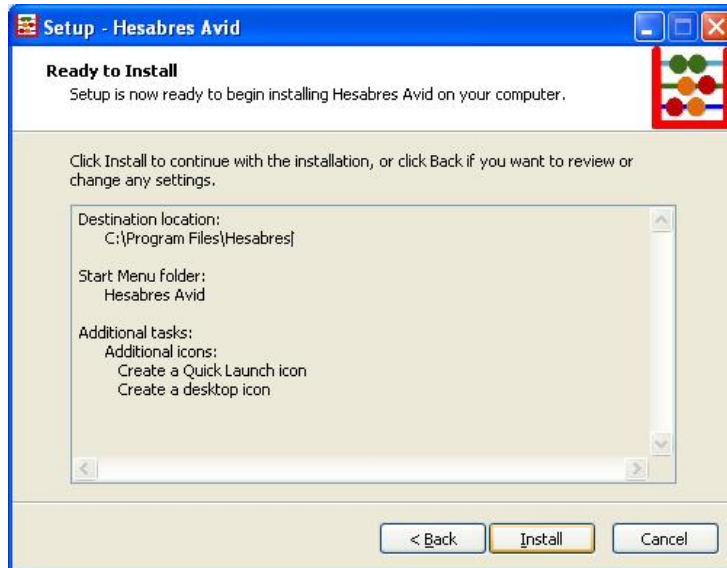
Setup - Hesabres Avid

Ready to Install
Setup is now ready to begin installing Hesabres Avid on your computer.

Click Install to continue with the installation, or click Back if you want to review or change any settings.

Destination location:
C:\Program Files\Hesabres

Start Menu folder:
Hesabres Avid

Additional tasks:
Additional icons:
Create a Quick Launch icon
Create a desktop icon

< Back
Install
Cancel